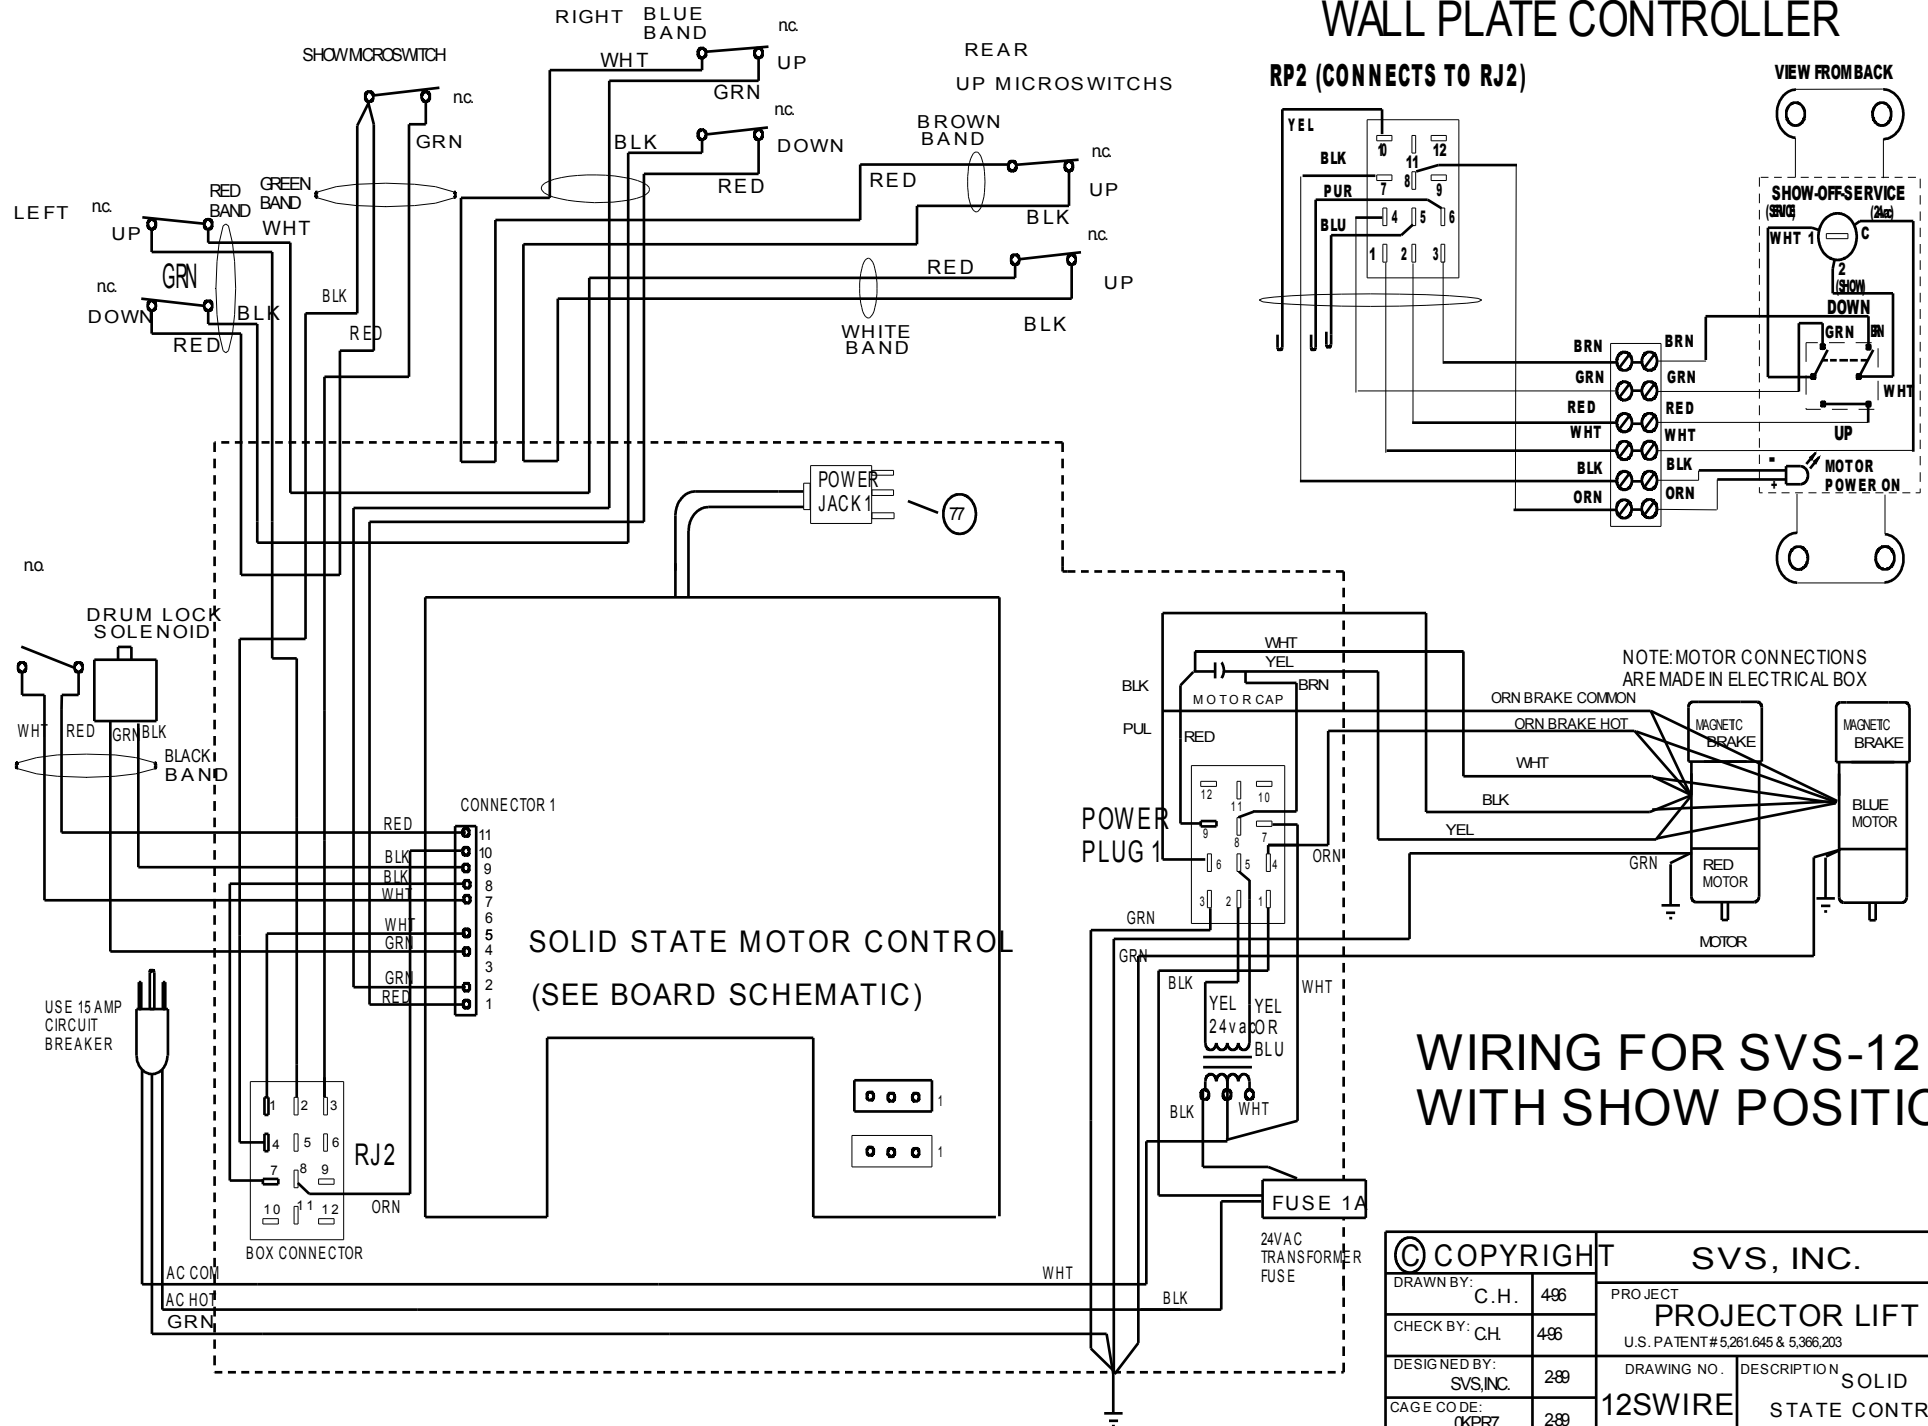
WALL PLATE CONTROLLER

RIGHT BLUE BAND
n.c.
WHT
UP
GRN
n.c.
BLK
DOWN
RED

SHOW MICROSWITCH
n.c.
GRN

REAR
UP MICROSWITCHS
BROWN BAND
n.c.
RED
UP
BLK
n.c.
RED
UP
BLK
WHITE BAND

LEFT
n.c.
UP
RED BAND
GREEN BAND
WHT
GRN
n.c.
DOWN
BLK
RED
BLK
RED

RP2 (CONNECTS TO RJ2)
VIEW FROM BACK
YEL
BLK
PUR
BLU
10
11
12
7
8
9
4
5
6
1
2
3
SHOW-OFF-SERVICE
(SERVICE)
(24vac)
WHT 1
C
2
(SHOW)
DOWN
GRN
BRN
WHT
UP
MOTOR POWER ON
BRN
GRN
RED
WHT
BLK
ORN
BRN
GRN
RED
WHT
BLK
ORN

POWER JACK 1
77

n.o.
DRUM LOCK SOLENOID
WHT
RED
GRN
BLK
BLACK BAND

CONNECTOR 1
RED
BLK
BLK
WHT
WHT
GRN
GRN
RED
11
10
9
8
7
6
5
4
3
2
1

SOLID STATE MOTOR CONTROL
(SEE BOARD SCHEMATIC)

WHT
YEL
BLK
BRN
MOTOR CAP
PUL
RED
POWER PLUG 1
12
11
10
9
8
7
6
5
4
3
2
1
ORN
GRN
GRN
BLK
WHT
YEL 24vac
YEL OR BLU
BLK
WHT

NOTE: MOTOR CONNECTIONS ARE MADE IN ELECTRICAL BOX
ORN BRAKE COMMON
ORN BRAKE HOT
WHT
BLK
YEL
GRN
MAGNETIC BRAKE
RED MOTOR
MAGNETIC BRAKE
BLUE MOTOR
MOTOR

USE 15 AMP CIRCUIT BREAKER

1
2
3
4
5
6
7
8
9
10
11
12
RJ2
ORN
BOX CONNECTOR
1
1

FUSE 1A
24VAC TRANSFORMER FUSE

AC COM
AC HOT
GRN
WHT
BLK

WIRING FOR SVS-12
WITH SHOW POSITIO

© COPYRIGHT
SVS, INC.
DRAWN BY: C.H. 4-96
PROJECT
PROJECTOR LIFT
CHECK BY: C.H. 4-96
U.S. PATENT # 5,261.645 & 5,366,203
DESIGNED BY: SVS,INC. 2-89
DRAWING NO.
DESCRIPTION SOLID STATE CONTR
CAGE CODE: 0KPR7 2-89
12SWIRE